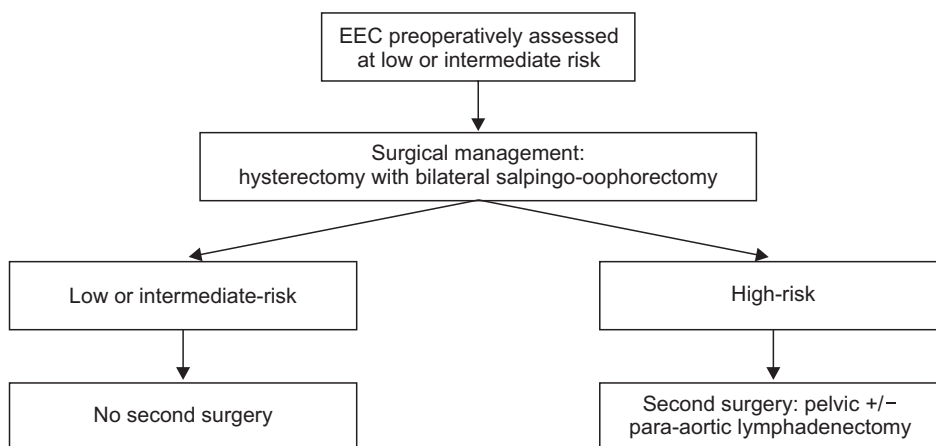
EEC preoperatively assessed at low or intermediate risk

Surgical management: hysterectomy with bilateral salpingo-oophorectomy

Low or intermediate-risk

High-risk

No second surgery

Second surgery: pelvic +/− para-aortic lymphadenectomy